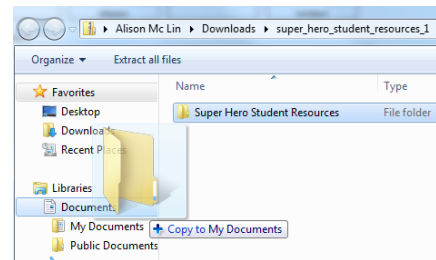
Alison Mc Lin ▸ Downloads ▸ super_hero_student_resources_1

Organize ▾ Extract all files

Favorites
Desktop
Downloads
Recent Places

Libraries
Documents
My Documents
Public Documents

Name
Type
Super Hero Student Resources
File folder

+ Copy to My Documents